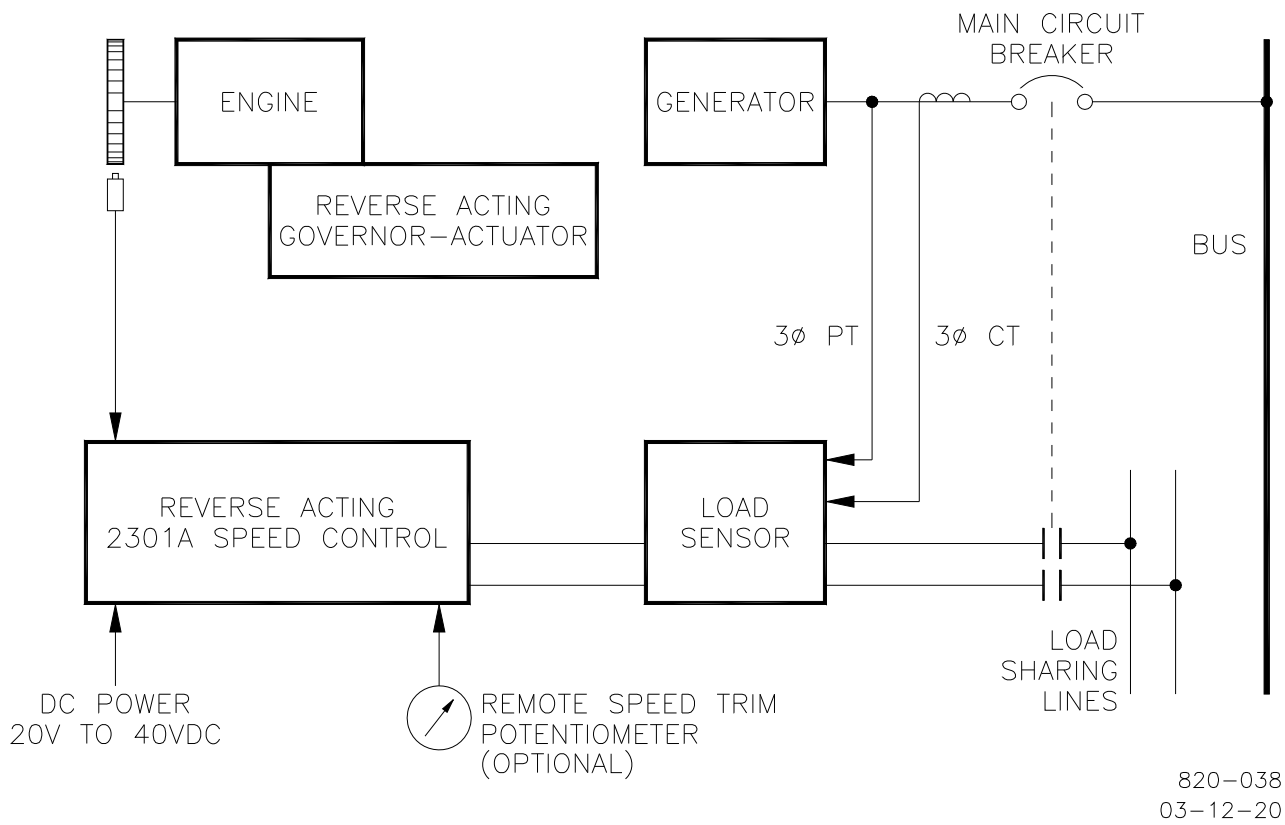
ENGINE

REVERSE ACTING GOVERNOR–ACTUATOR

GENERATOR

MAIN CIRCUIT BREAKER

BUS

3Ø PT

3Ø CT

REVERSE ACTING 2301A SPEED CONTROL

LOAD SENSOR

LOAD SHARING LINES

DC POWER 20V TO 40VDC

REMOTE SPEED TRIM POTENTIOMETER (OPTIONAL)

820–038
03–12–20